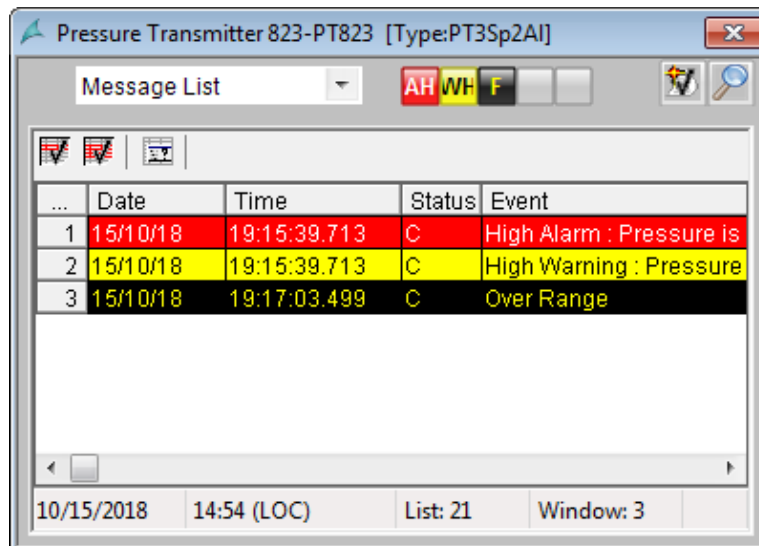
Pressure Transmitter 823-PT823 [Type:PT3Sp2AI]

Message List

AH WH F

| ... | Date | Time | Status | Event |
|---|---|---|---|---|
| 1 | 15/10/18 | 19:15:39.713 | C | High Alarm : Pressure is |
| 2 | 15/10/18 | 19:15:39.713 | C | High Warning : Pressure |
| 3 | 15/10/18 | 19:17:03.499 | C | Over Range |

10/15/2018 14:54 (LOC) List: 21 Window: 3